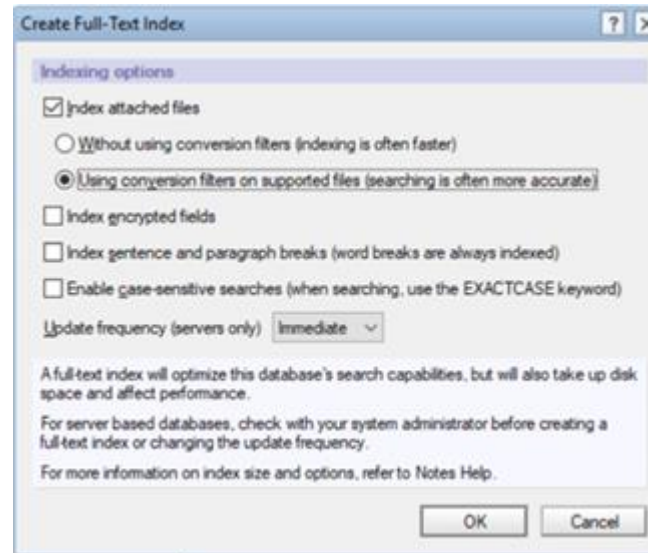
Create Full-Text Index

?

Indexing options

Index attached files

Without using conversion filters (indexing is often faster)

Using conversion filters on supported files (searching is often more accurate)

Index encrypted fields

Index sentence and paragraph breaks (word breaks are always indexed)

Enable case-sensitive searches (when searching, use the EXACTCASE keyword)

Update frequency (servers only) Immediate

A full-text index will optimize this database's search capabilities, but will also take up disk space and affect performance.

For server based databases, check with your system administrator before creating a full-text index or changing the update frequency.

For more information on index size and options, refer to Notes Help.

OK Cancel